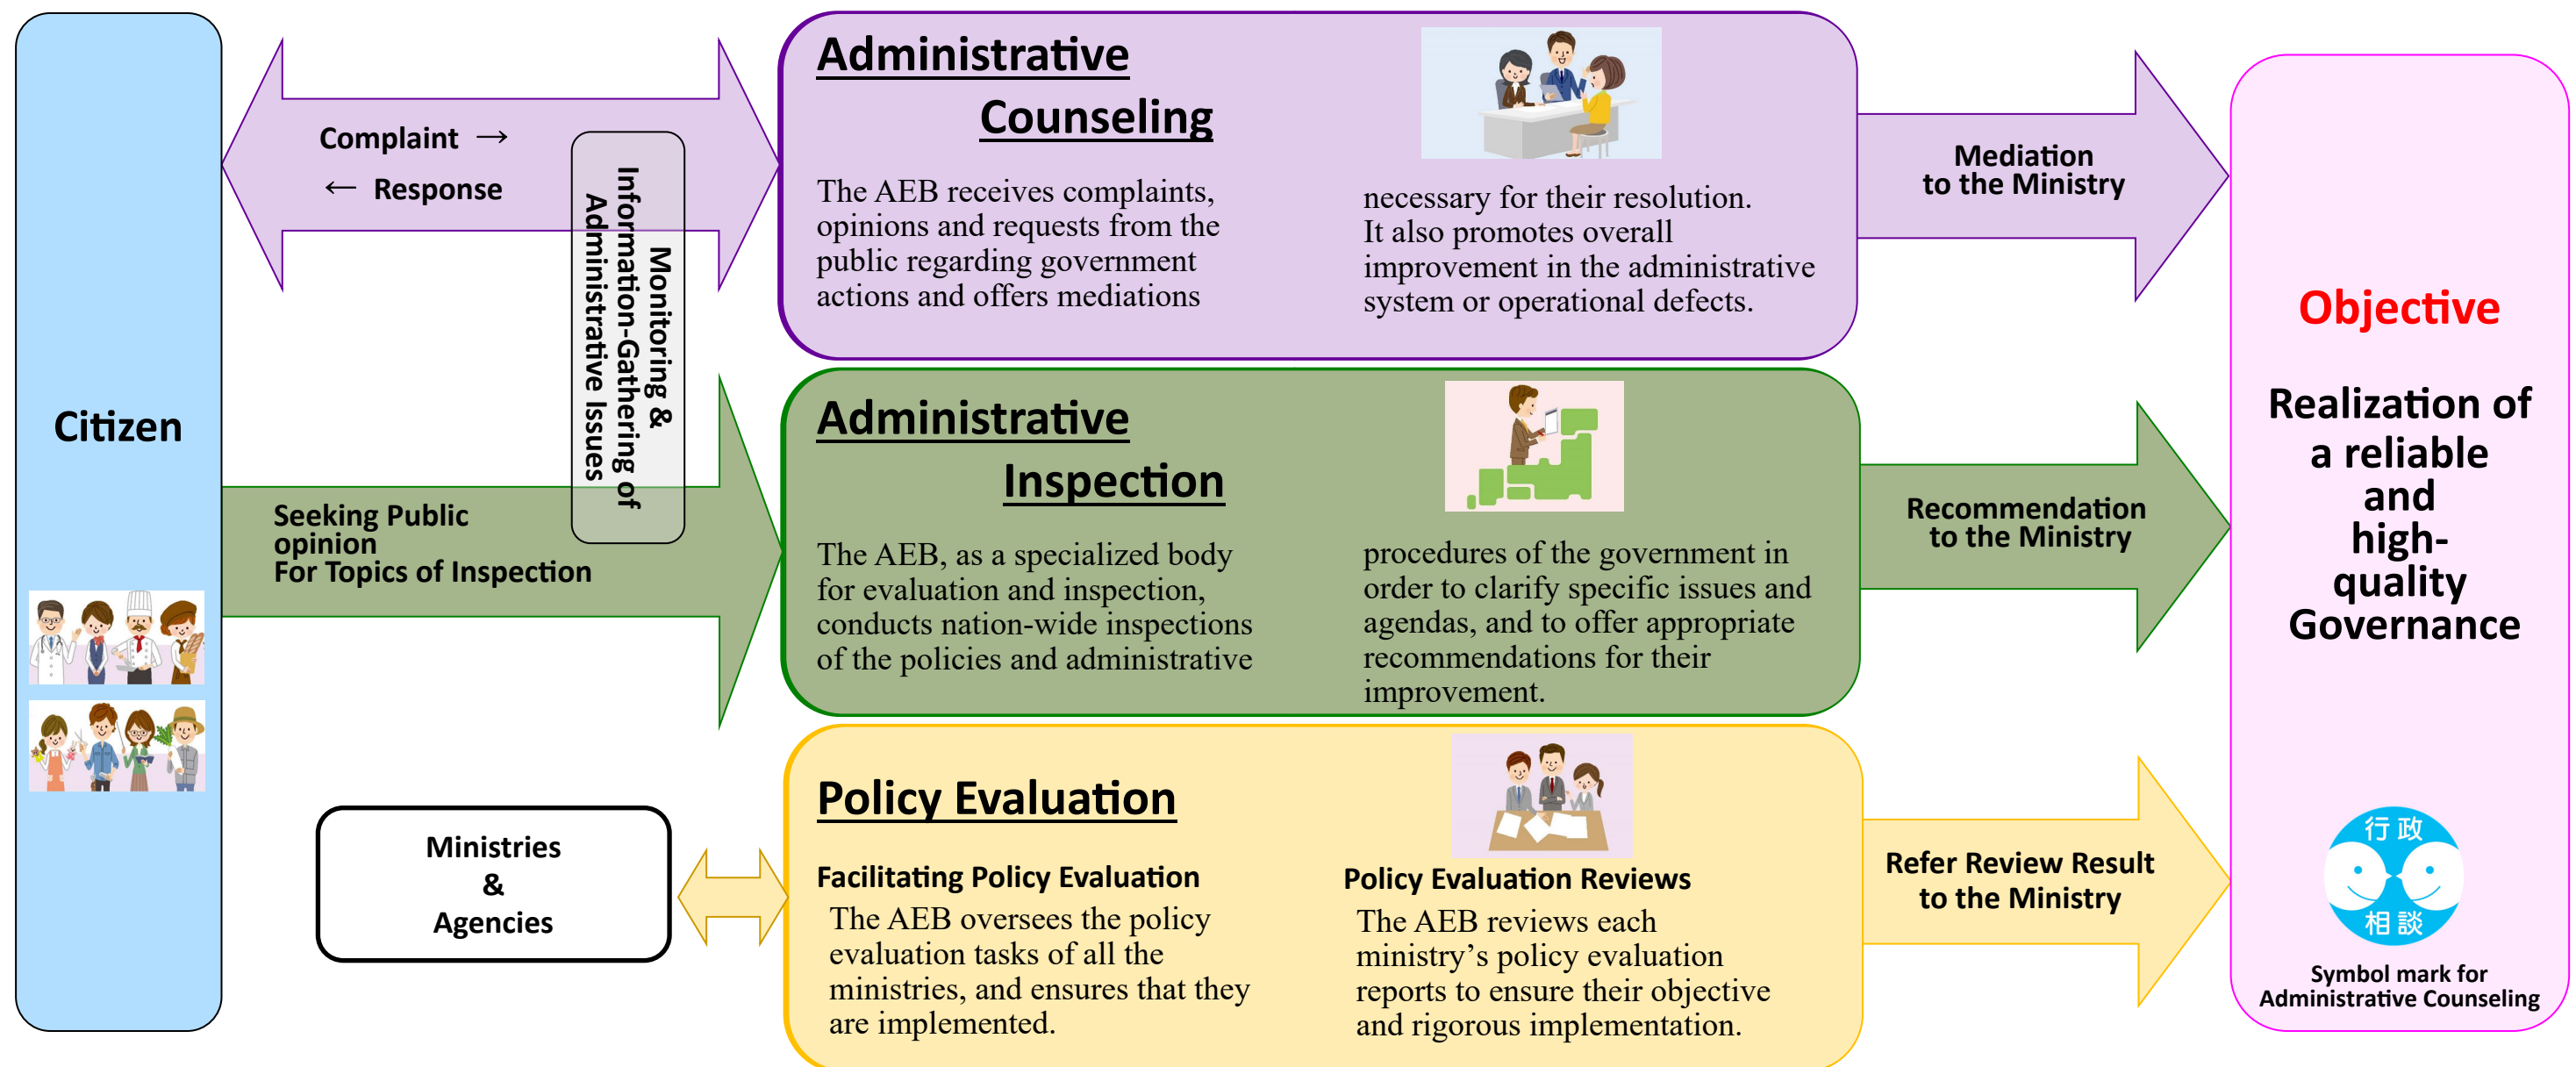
Citizen

Complaint →

← Response

Monitoring & Information-Gathering of Administrative Issues

Seeking Public opinion For Topics of Inspection

Ministries & Agencies

Administrative Counseling

The AEB receives complaints, opinions and requests from the public regarding government actions and offers mediations necessary for their resolution. It also promotes overall improvement in the administrative system or operational defects.

Mediation to the Ministry

Administrative Inspection

The AEB, as a specialized body for evaluation and inspection, conducts nation-wide inspections of the policies and administrative procedures of the government in order to clarify specific issues and agendas, and to offer appropriate recommendations for their improvement.

Recommendation to the Ministry

Policy Evaluation

Facilitating Policy Evaluation

The AEB oversees the policy evaluation tasks of all the ministries, and ensures that they are implemented.

Policy Evaluation Reviews

The AEB reviews each ministry's policy evaluation reports to ensure their objective and rigorous implementation.

Refer Review Result to the Ministry

Objective

Realization of a reliable and high-quality Governance

行政 相談

Symbol mark for Administrative Counseling